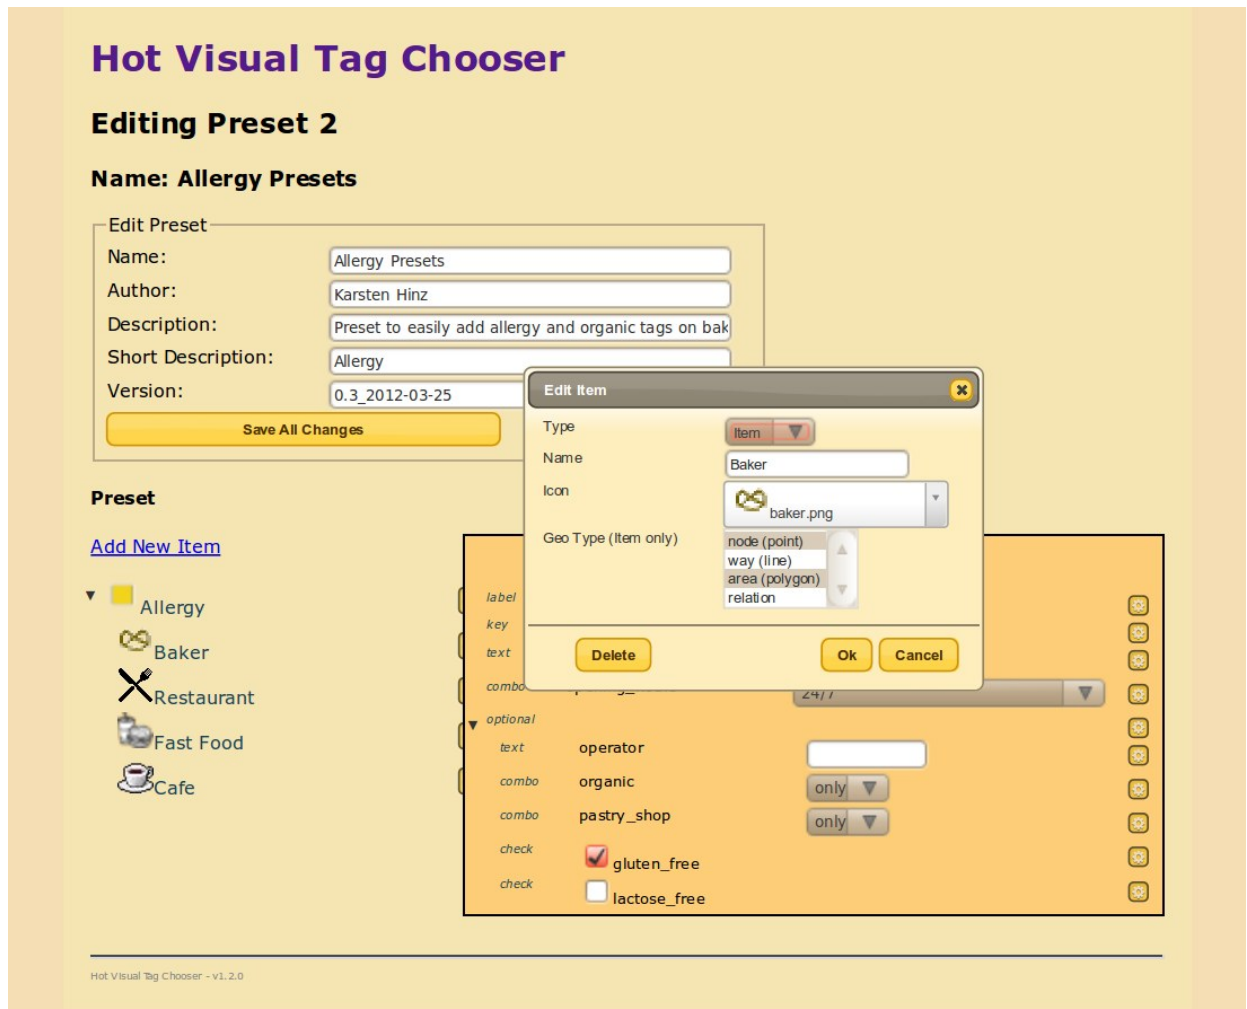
Hot Visual Tag Chooser

Editing Preset 2

Name: Allergy Presets

Edit Preset

| | |
|---|---|
| Name: | Allergy Presets |
| Author: | Karsten Hinz |
| Description: | Preset to easily add allergy and organic tags on bak |
| Short Description: | Allergy |
| Version: | 0.3_2012-03-25 |

Save All Changes

Preset

Add New Item

Allergy
Baker
Restaurant
Fast Food
Cafe

Edit Item

Type Item
Name Baker
Icon baker.png
Geo Type (Item only) node (point) way (line) area (polygon) relation

Delete Ok Cancel

label
key
text
combo 24/7
optional
text operator
combo organic only
combo pastry_shop only
check gluten_free
check lactose_free

Hot Visual Tag Chooser - v1.2.0